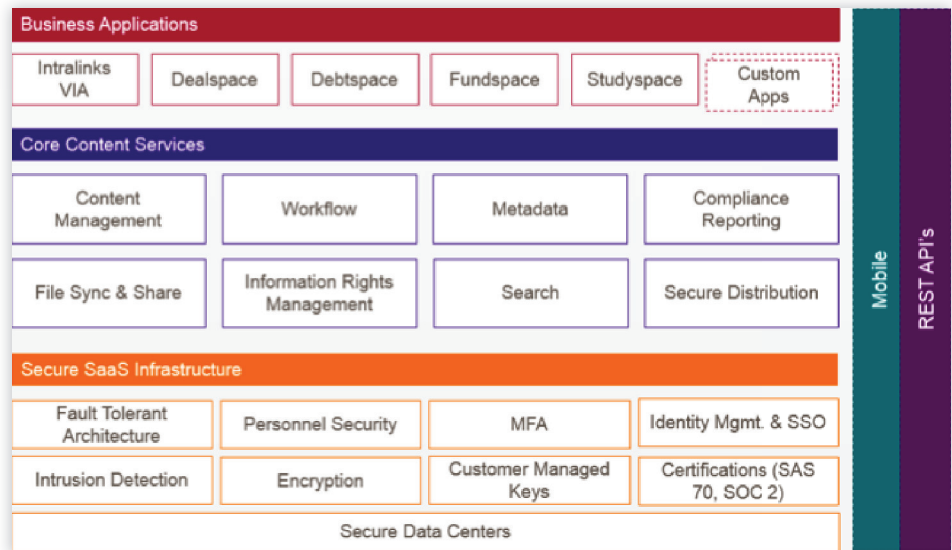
Business Applications

Intralinks VIA

Dealspace

Debtspace

Fundspace

Studyspace

Custom Apps

Core Content Services

Content Management

Workflow

Metadata

Compliance Reporting

File Sync & Share

Information Rights Management

Search

Secure Distribution

Secure SaaS Infrastructure

Fault Tolerant Architecture

Personnel Security

MFA

Identity Mgmt. & SSO

Intrusion Detection

Encryption

Customer Managed Keys

Certifications (SAS 70, SOC 2)

Secure Data Centers

Mobile

REST API's